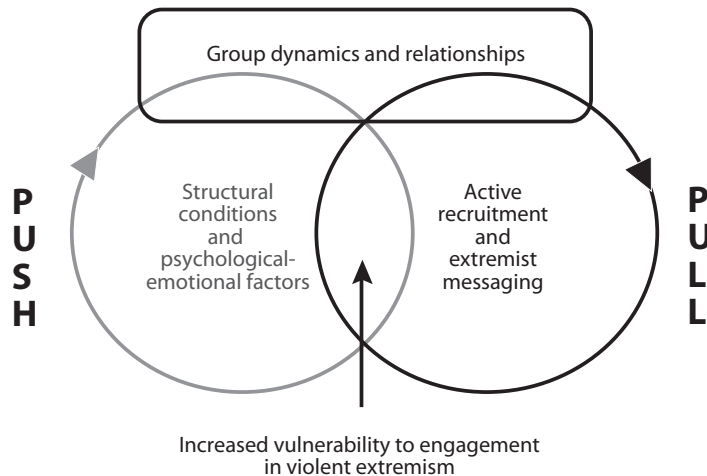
Group dynamics and relationships

P
U
S
H

Structural conditions and psychological-emotional factors

Active recruitment and extremist messaging

P
U
L
L

Increased vulnerability to engagement in violent extremism